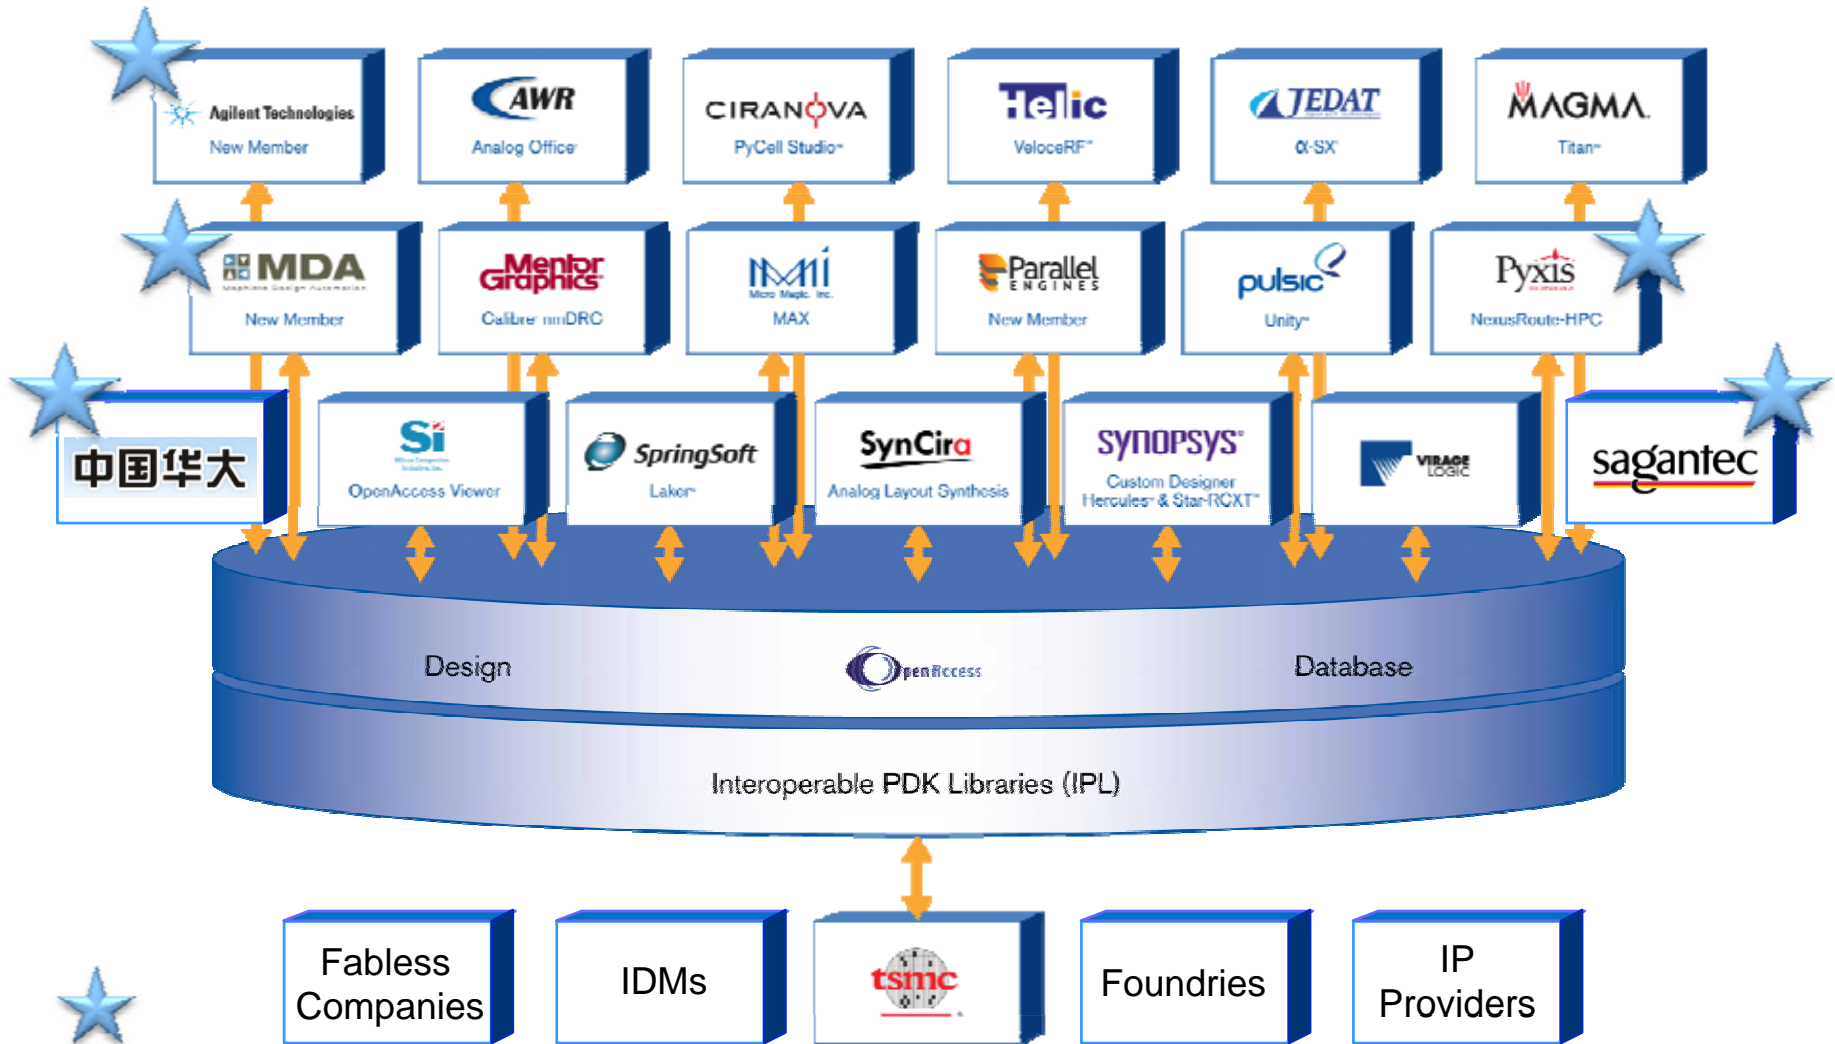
Agilent Technologies
New Member

AWR
Analog Office

CIRANOVA
PyCell Studio

Helic
VeloceRF

JEDAT
α-SX

MAGMA
Titan

MDA
New Member

Mentor Graphics
Calibre nmDRC

MMI
Micro Magic, Inc.
MAX

Parallel ENGINES
New Member

pulsic
Unity

Pyxis
NexusRoute-HPC

中国华大

Si
OpenAccess Viewer

SpringSoft
Laker

SynCira
Analog Layout Synthesis

SYNOPSYS
Custom Designer
Hercules & Star-RCXT

VIRAGE LOGIC

sagantec

Design

OpenAccess

Database

Interoperable PDK Libraries (IPL)

Fabless Companies

IDMs

tsmc

Foundries

IP Providers